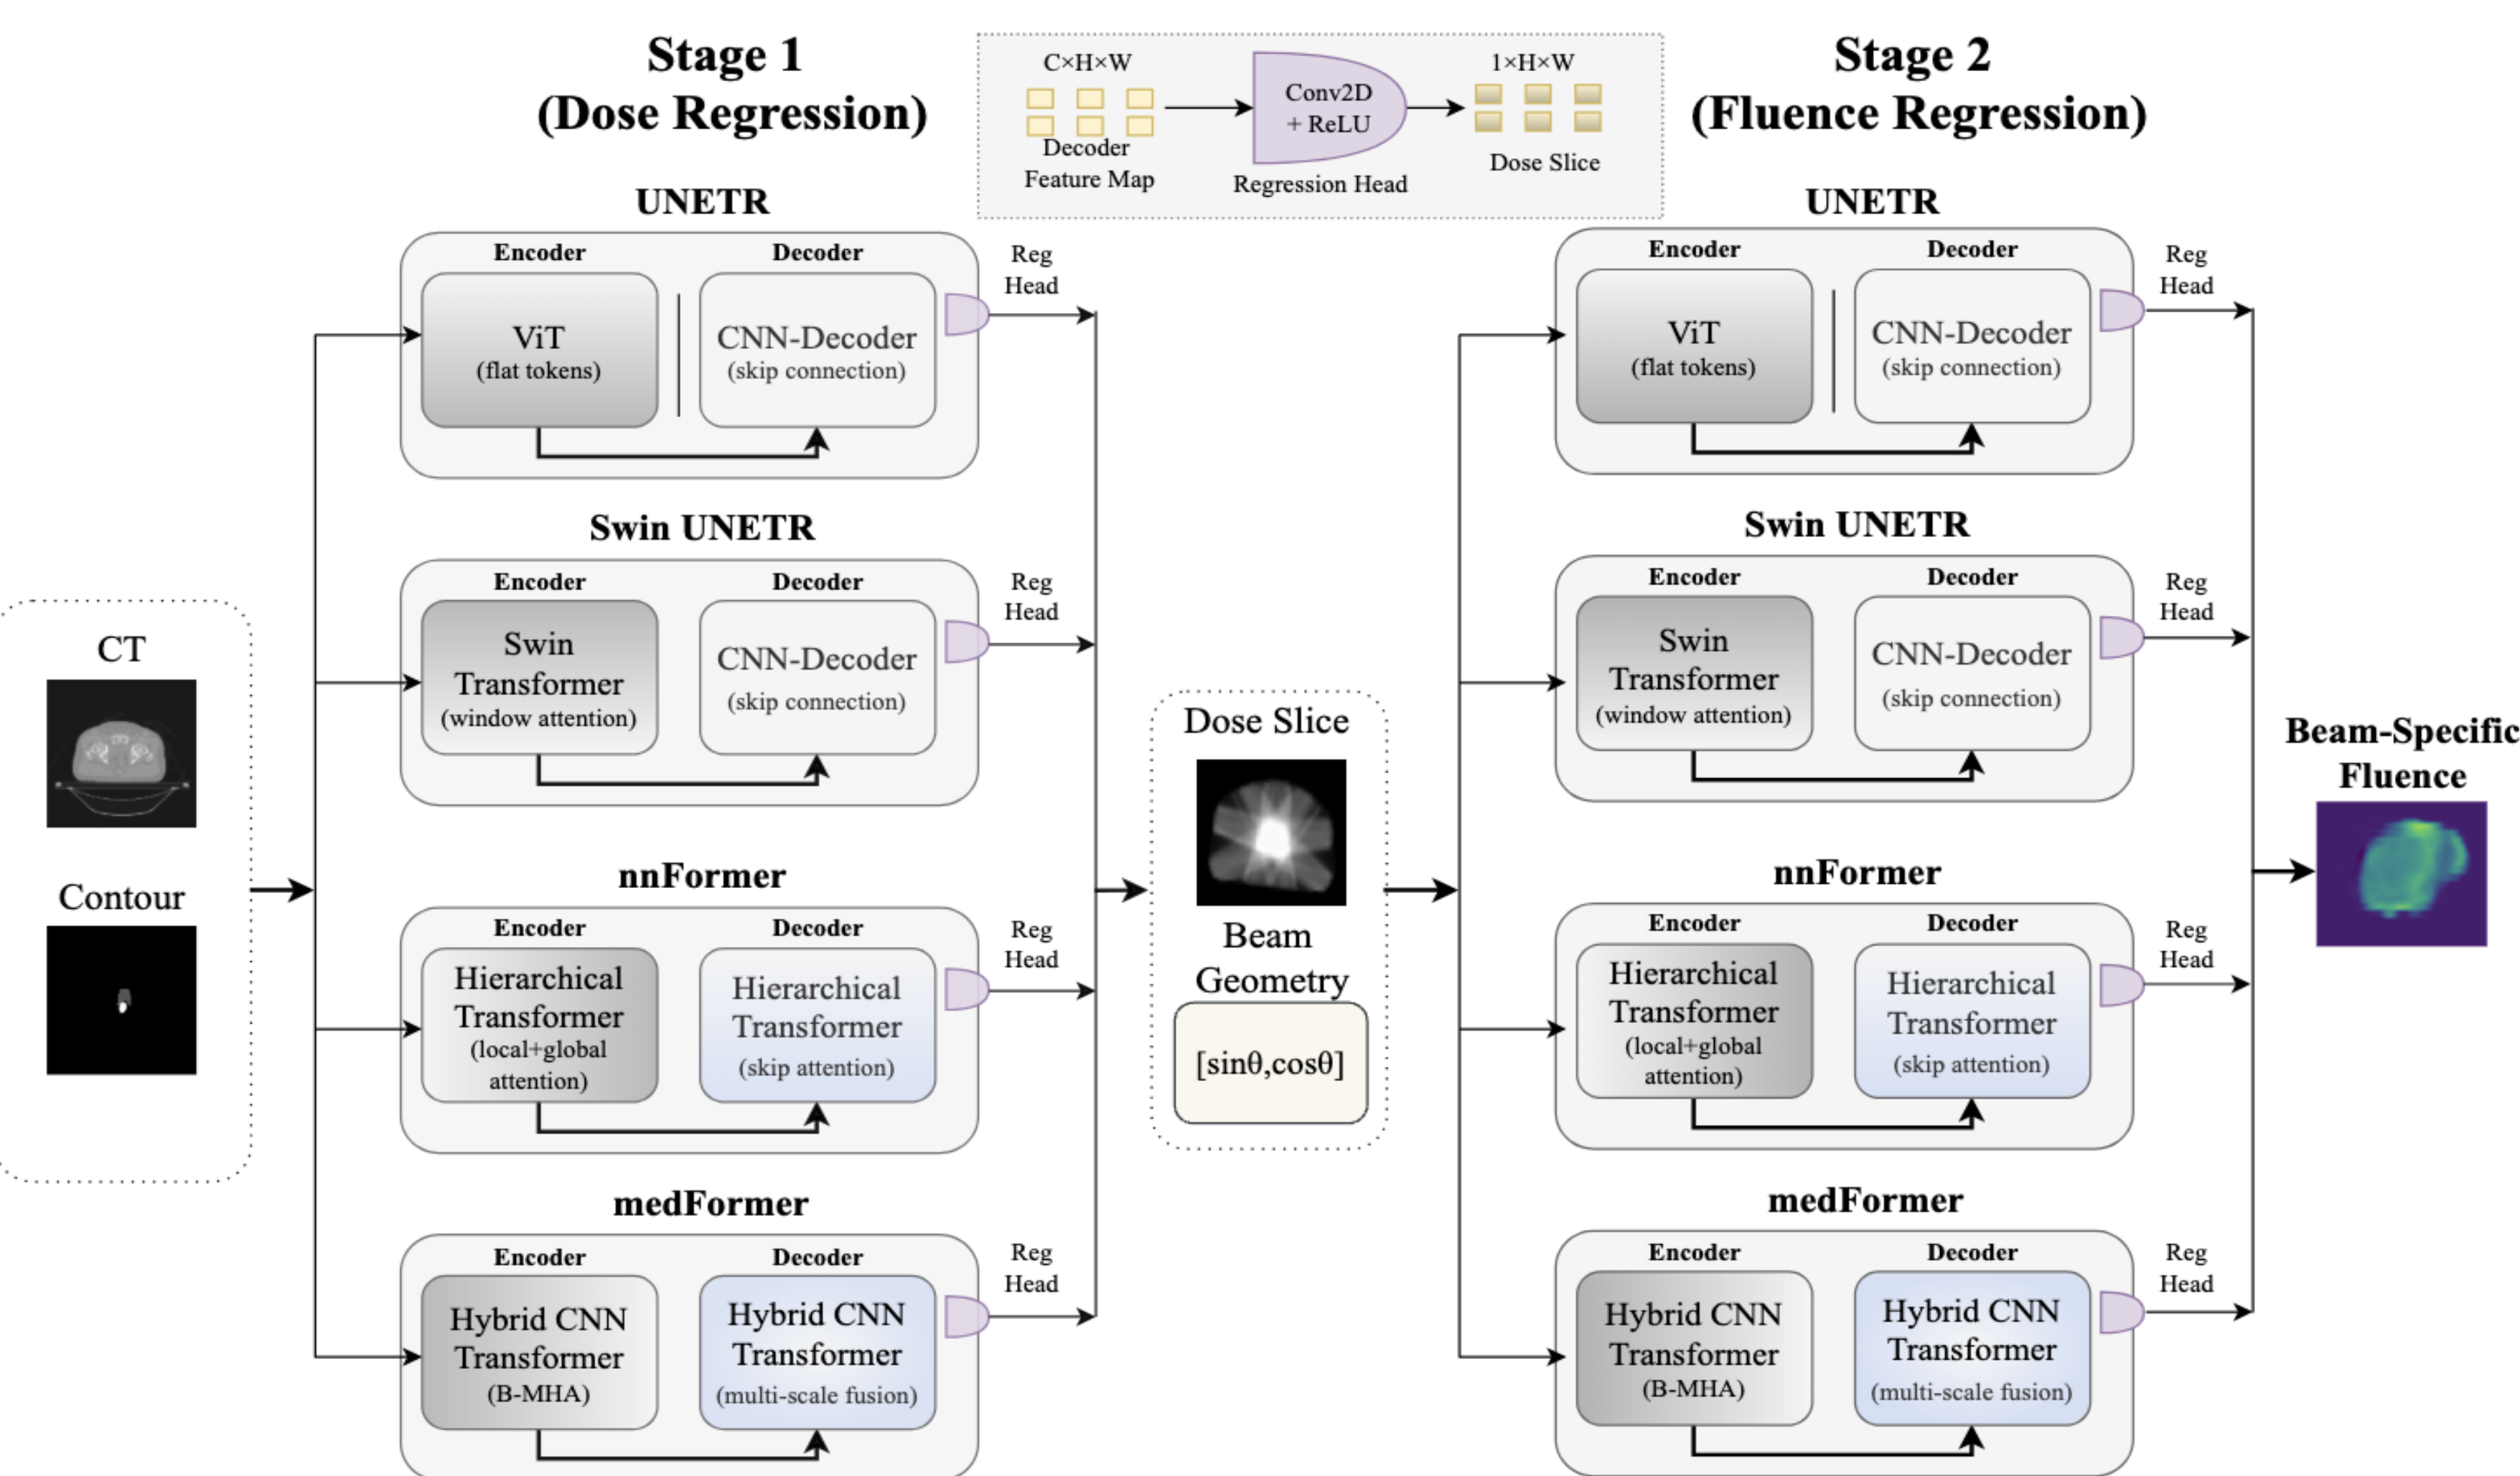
Stage 1
(Dose Regression)

C×H×W

Decoder
Feature Map

Conv2D
+ ReLU

Regression Head

1×H×W

Dose Slice

Stage 2
(Fluence Regression)

UNETR

Encoder

Decoder

ViT
(flat tokens)

CNN-Decoder
(skip connection)

Reg
Head

Swin UNETR

Encoder

Decoder

Swin
Transformer
(window attention)

CNN-Decoder
(skip connection)

Reg
Head

CT

Contour

nnFormer

Encoder

Decoder

Hierarchical
Transformer
(local+global
attention)

Hierarchical
Transformer
(skip attention)

Reg
Head

medFormer

Encoder

Decoder

Hybrid CNN
Transformer
(B-MHA)

Hybrid CNN
Transformer
(multi-scale fusion)

Reg
Head

Dose Slice

Beam
Geometry

[sinθ,cosθ]

UNETR

Encoder

Decoder

ViT
(flat tokens)

CNN-Decoder
(skip connection)

Reg
Head

Swin UNETR

Encoder

Decoder

Swin
Transformer
(window attention)

CNN-Decoder
(skip connection)

Reg
Head

Beam-Specific
Fluence

nnFormer

Encoder

Decoder

Hierarchical
Transformer
(local+global
attention)

Hierarchical
Transformer
(skip attention)

Reg
Head

medFormer

Encoder

Decoder

Hybrid CNN
Transformer
(B-MHA)

Hybrid CNN
Transformer
(multi-scale fusion)

Reg
Head